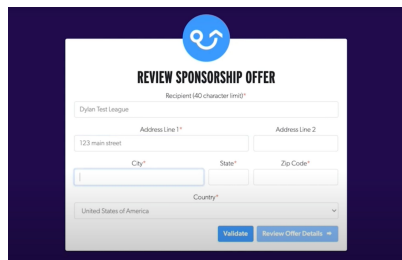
REVIEW SPONSORSHIP OFFER

Recipient (40 character limit)*

Dylan Test League

Address Line 1*

123 main street

Address Line 2

City*

State*

Zip Code*

Country*

United States of America

Validate

Review Offer Details